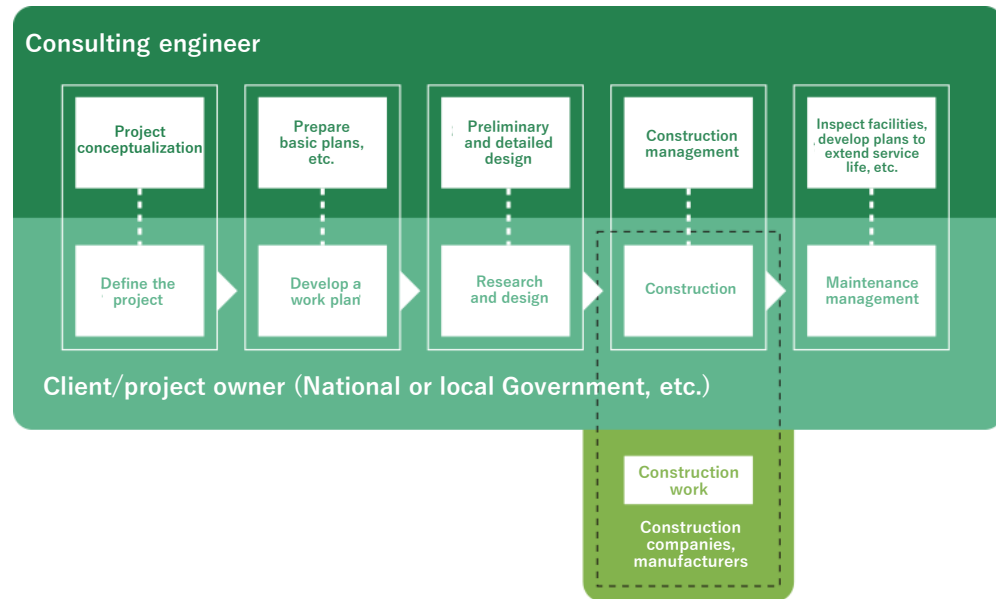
Consulting engineer

Project conceptualization

Prepare basic plans, etc.

Preliminary and detailed design

Construction management

Inspect facilities, develop plans to extend service life, etc.

Define the project

Develop a work plan

Research and design

Construction

Maintenance management

Client/project owner (National or local Government, etc.)

Construction work

Construction companies, manufacturers